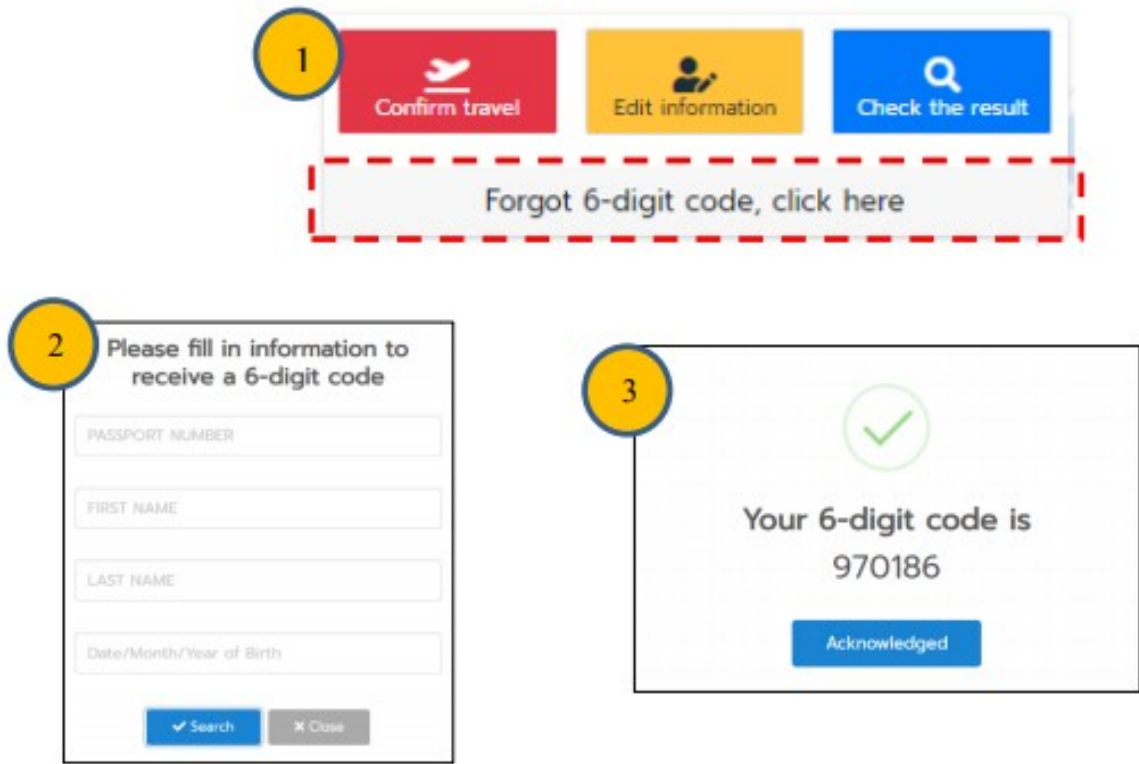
1

Confirm travel

Edit information

Check the result

Forgot 6-digit code, click here

2

Please fill in information to receive a 6-digit code

PASSPORT NUMBER

FIRST NAME

LAST NAME

Date/Month/Year of Birth

✔ Search

✖ Close

3

Your 6-digit code is 970186

Acknowledged